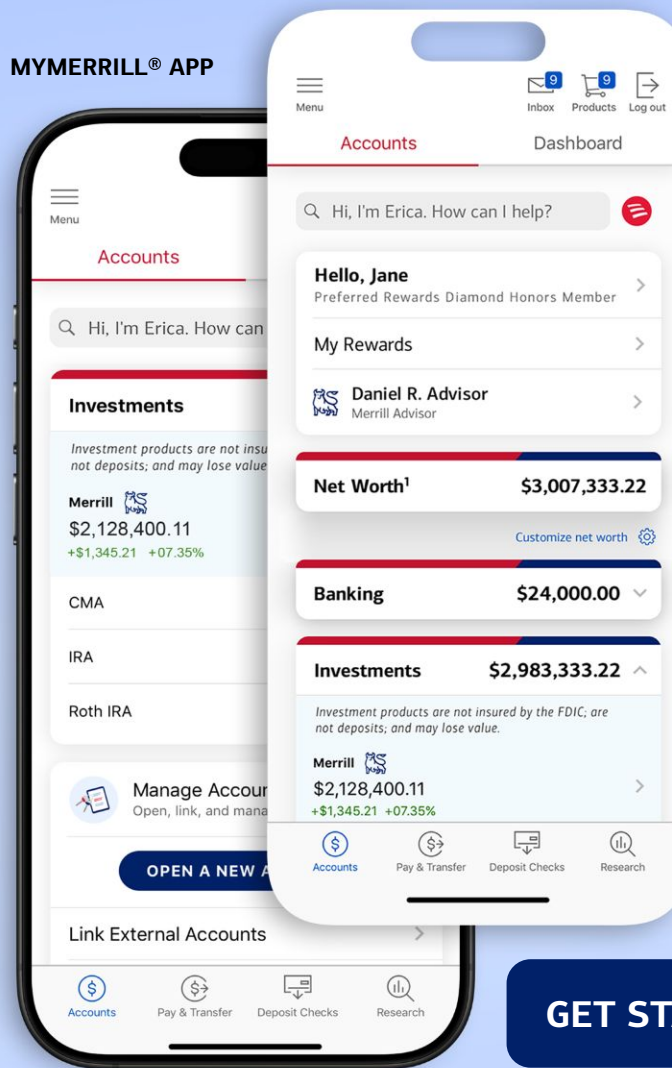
MYMERRILL® APP

Menu

Accounts

Hi, I'm Erica. How can

Investments

Investment products are not insu not deposits; and may lose value

Merrill
$2,128,400.11
+$1,345.21 +07.35%

CMA

IRA

Roth IRA

Manage Accour
Open, link, and mana

OPEN A NEW A

Link External Accounts

Accounts Pay & Transfer Deposit Checks Research

Menu

9 Inbox 9 Products Log out

Accounts Dashboard

Hi, I'm Erica. How can I help?

Hello, Jane
Preferred Rewards Diamond Honors Member

My Rewards

Daniel R. Advisor
Merrill Advisor

Net Worth¹ $3,007,333.22

Customize net worth

Banking $24,000.00

Investments $2,983,333.22

Investment products are not insured by the FDIC; are not deposits; and may lose value.

Merrill
$2,128,400.11
+$1,345.21 +07.35%

Accounts Pay & Transfer Deposit Checks Research

GET ST